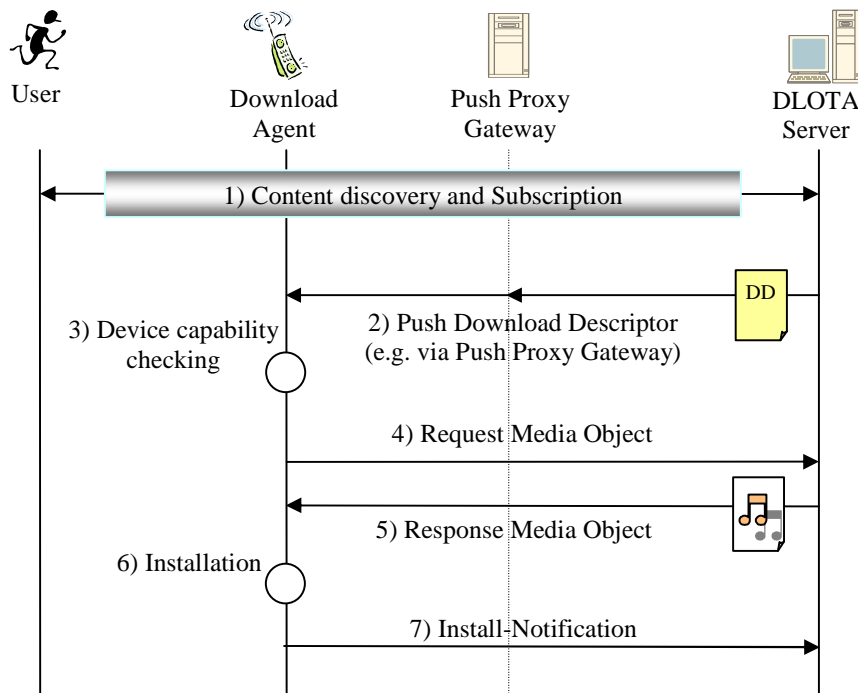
User

Download Agent

Push Proxy Gateway

DLOTA Server

1) Content discovery and Subscription

DD

3) Device capability checking

2) Push Download Descriptor (e.g. via Push Proxy Gateway)

4) Request Media Object

5) Response Media Object

6) Installation

7) Install-Notification